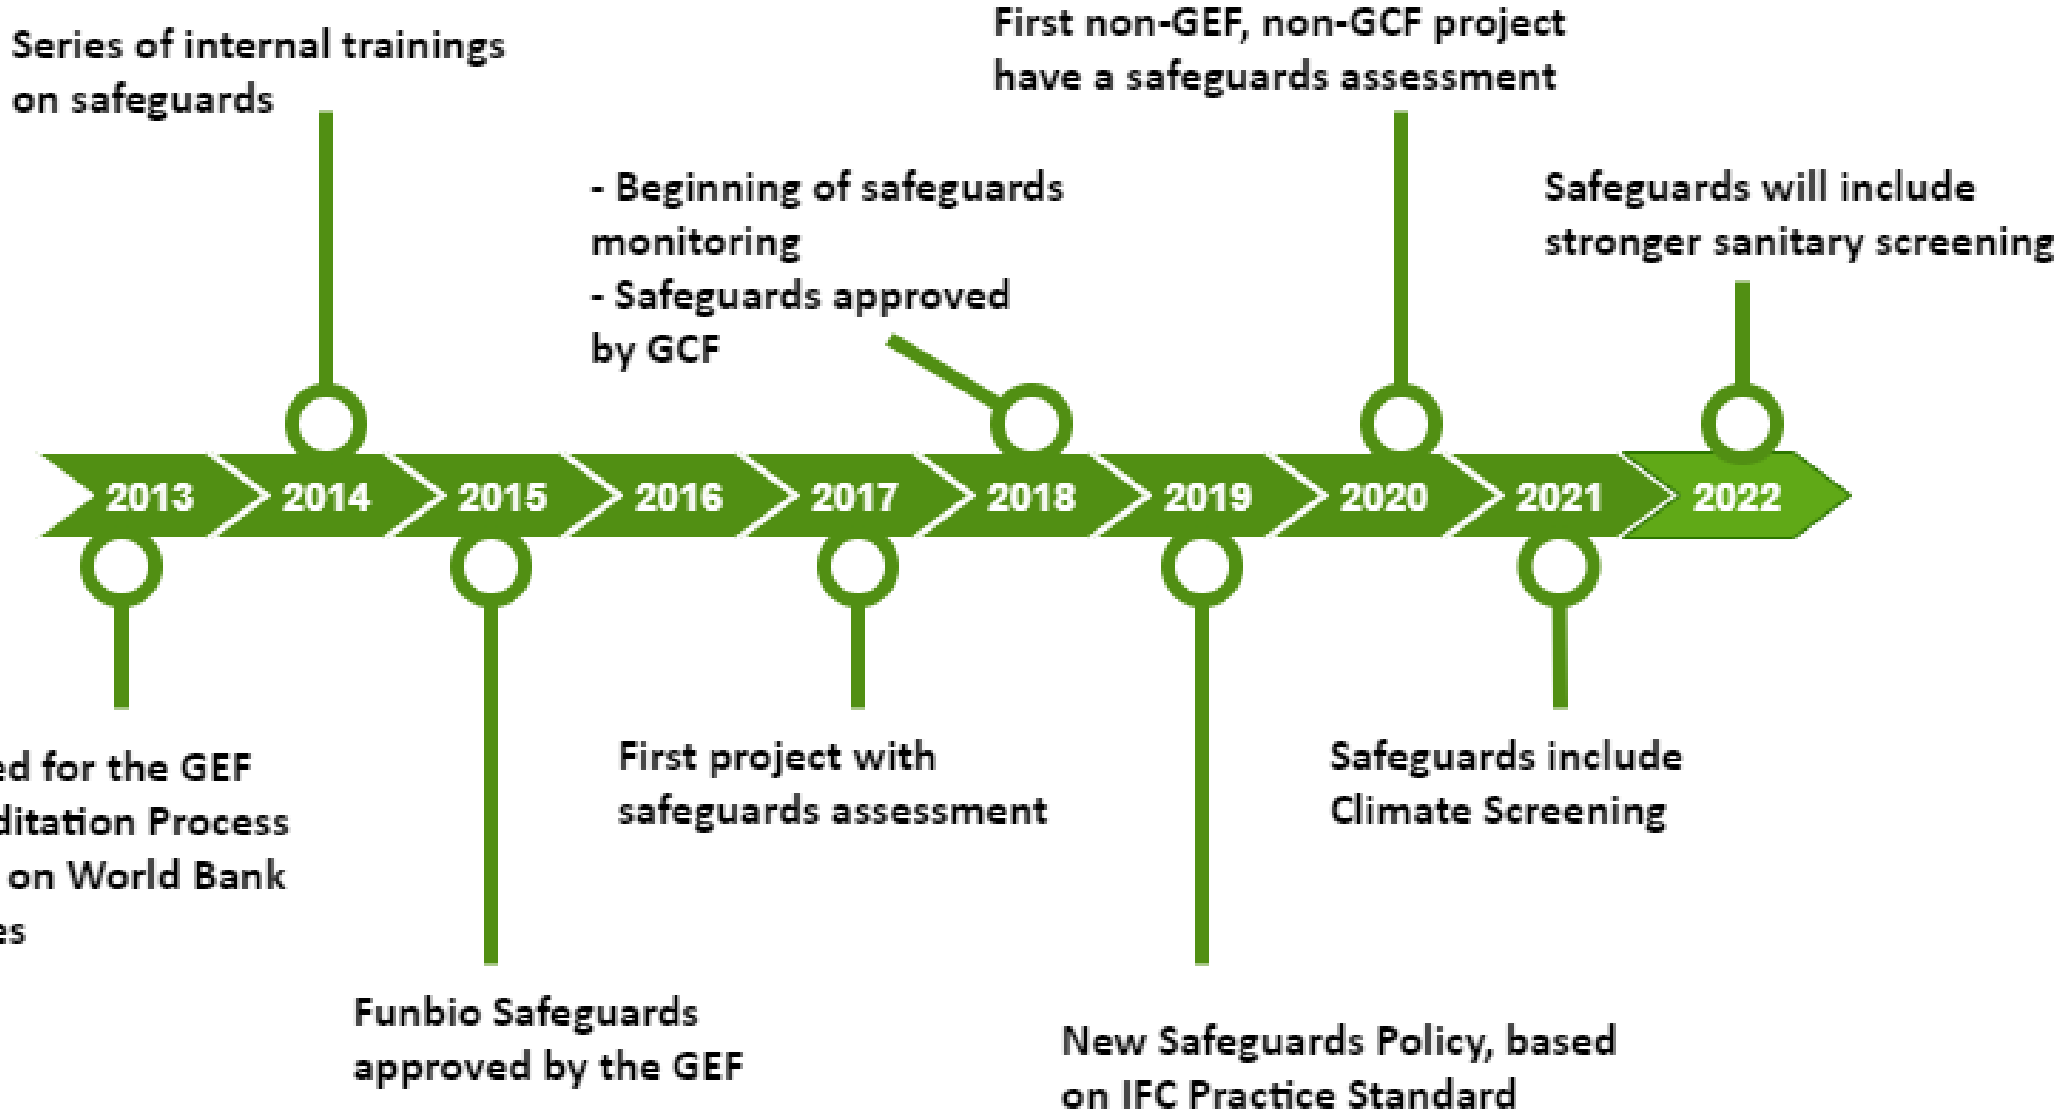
Series of internal trainings on safeguards

First non-GEF, non-GCF project have a safeguards assessment

- Beginning of safeguards monitoring
- Safeguards approved by GCF

Safeguards will include stronger sanitary screening

2013 2014 2015 2016 2017 2018 2019 2020 2021 2022

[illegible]ed for the GEF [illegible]ditation Process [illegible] on World Bank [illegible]es

First project with safeguards assessment

Safeguards include Climate Screening

Funbio Safeguards approved by the GEF

New Safeguards Policy, based on IFC Practice Standard